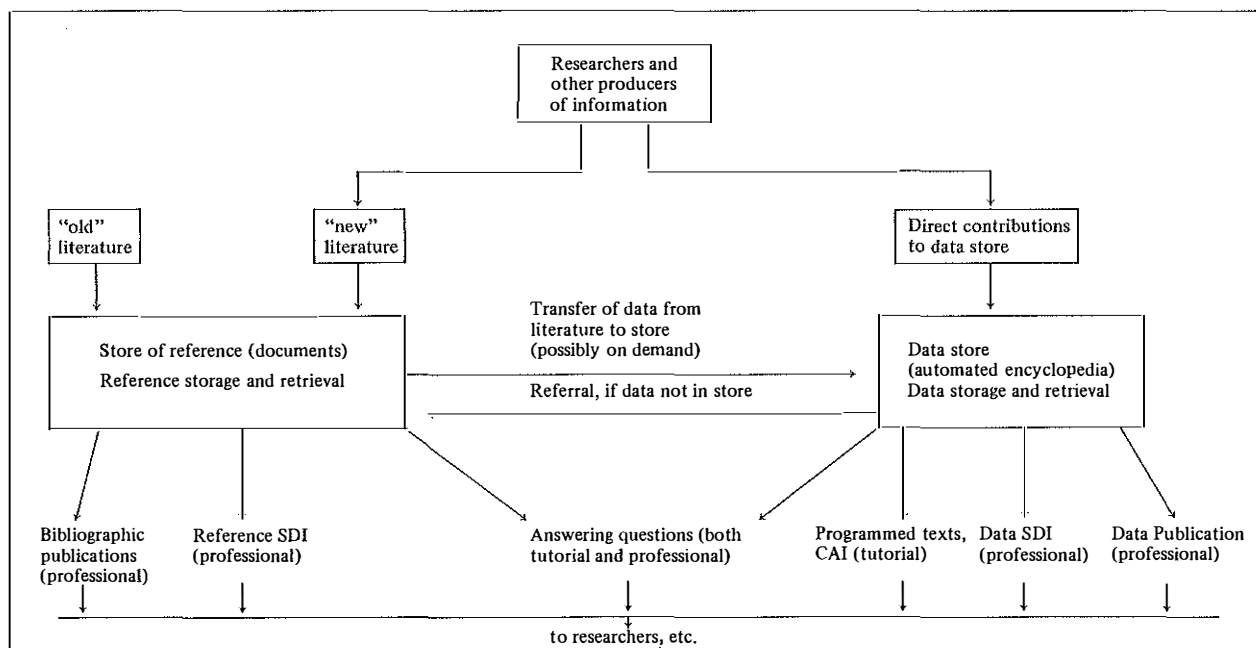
Researchers and other producers of information

"old" literature

"new" literature

Direct contributions to data store

Store of reference (documents)
Reference storage and retrieval

Transfer of data from literature to store (possibly on demand)

Referral, if data not in store

Data store (automated encyclopedia)
Data storage and retrieval

Bibliographic publications (professional)

Reference SDI (professional)

Answering questions (both tutorial and professional)

Programmed texts, CAI (tutorial)

Data SDI (professional)

Data Publication (professional)

to researchers, etc.